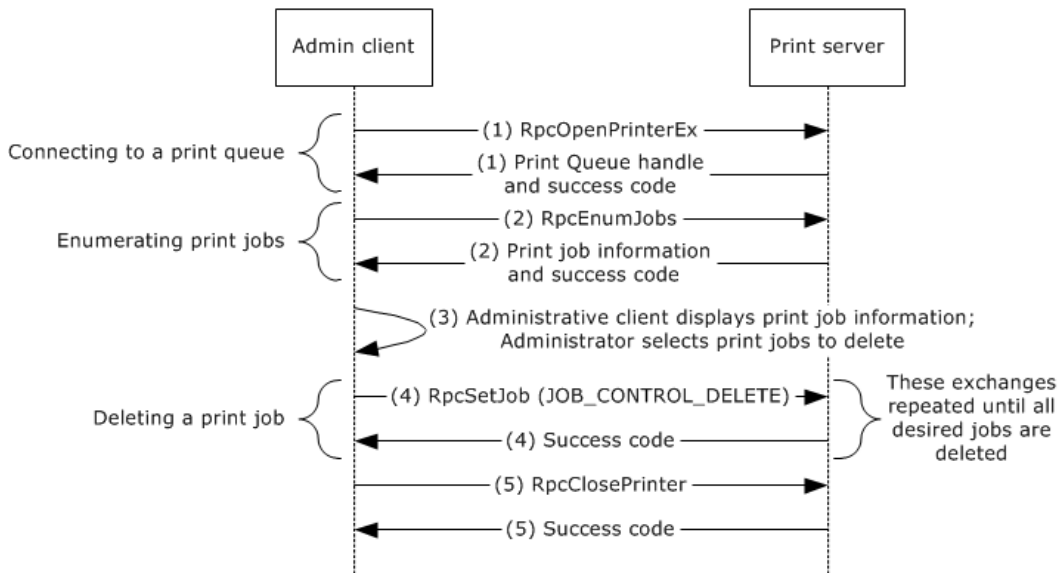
Admin client

Print server

Connecting to a print queue

(1) RpcOpenPrinterEx

(1) Print Queue handle and success code

Enumerating print jobs

(2) RpcEnumJobs

(2) Print job information and success code

(3) Administrative client displays print job information; Administrator selects print jobs to delete

Deleting a print job

(4) RpcSetJob (JOB_CONTROL_DELETE)

(4) Success code

These exchanges repeated until all desired jobs are deleted

(5) RpcClosePrinter

(5) Success code